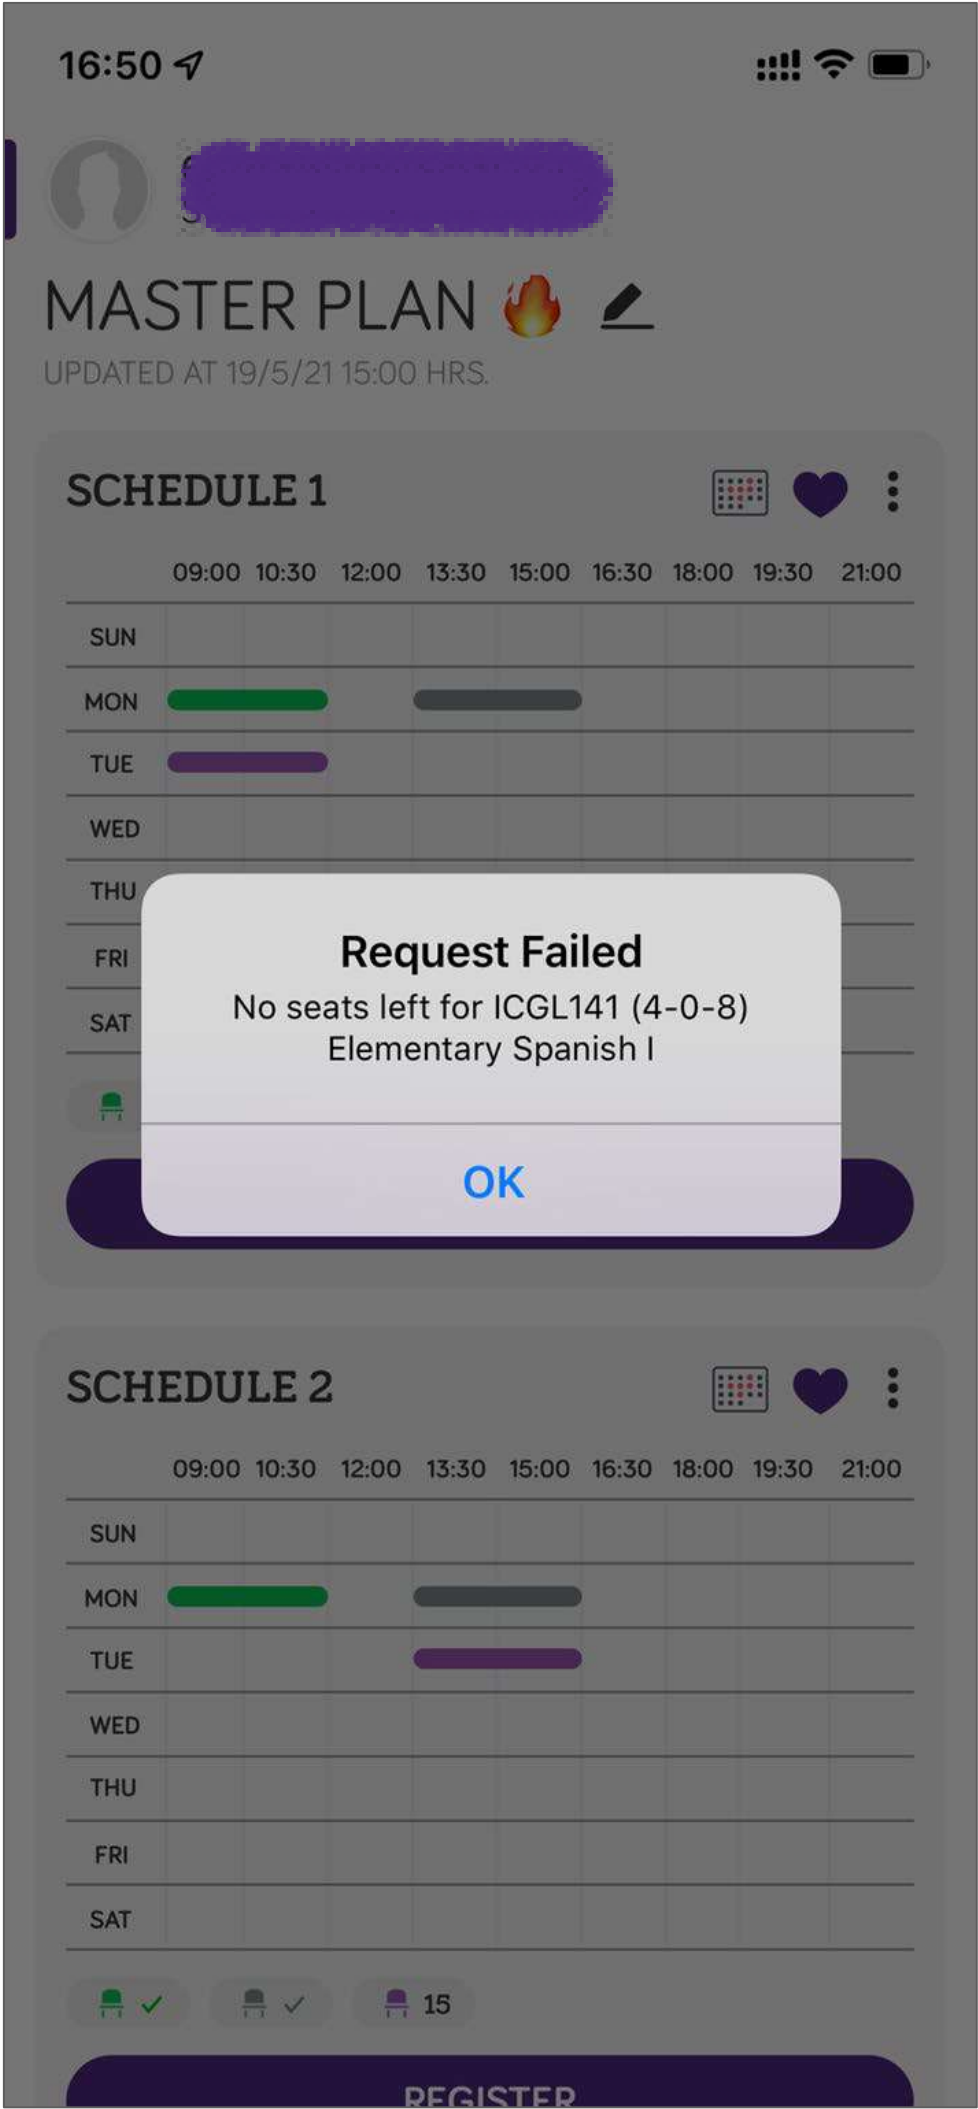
16:50

MASTER PLAN 🔥

UPDATED AT 19/5/21 15:00 HRS.

SCHEDULE 1

| | 09:00 | 10:30 | 12:00 | 13:30 | 15:00 | 16:30 | 18:00 | 19:30 | 21:00 |
|---|---|---|---|---|---|---|---|---|---|
| SUN | | | | | | | | | |
| MON | | | | | | | | | |
| TUE | | | | | | | | | |
| WED | | | | | | | | | |
| THU | | | | | | | | | |
| FRI | | | | | | | | | |
| SAT | | | | | | | | | |

Request Failed

No seats left for ICGL141 (4-0-8) Elementary Spanish I

OK

SCHEDULE 2

| | 09:00 | 10:30 | 12:00 | 13:30 | 15:00 | 16:30 | 18:00 | 19:30 | 21:00 |
|---|---|---|---|---|---|---|---|---|---|
| SUN | | | | | | | | | |
| MON | | | | | | | | | |
| TUE | | | | | | | | | |
| WED | | | | | | | | | |
| THU | | | | | | | | | |
| FRI | | | | | | | | | |
| SAT | | | | | | | | | |

✓ ✓ 15

REGISTER